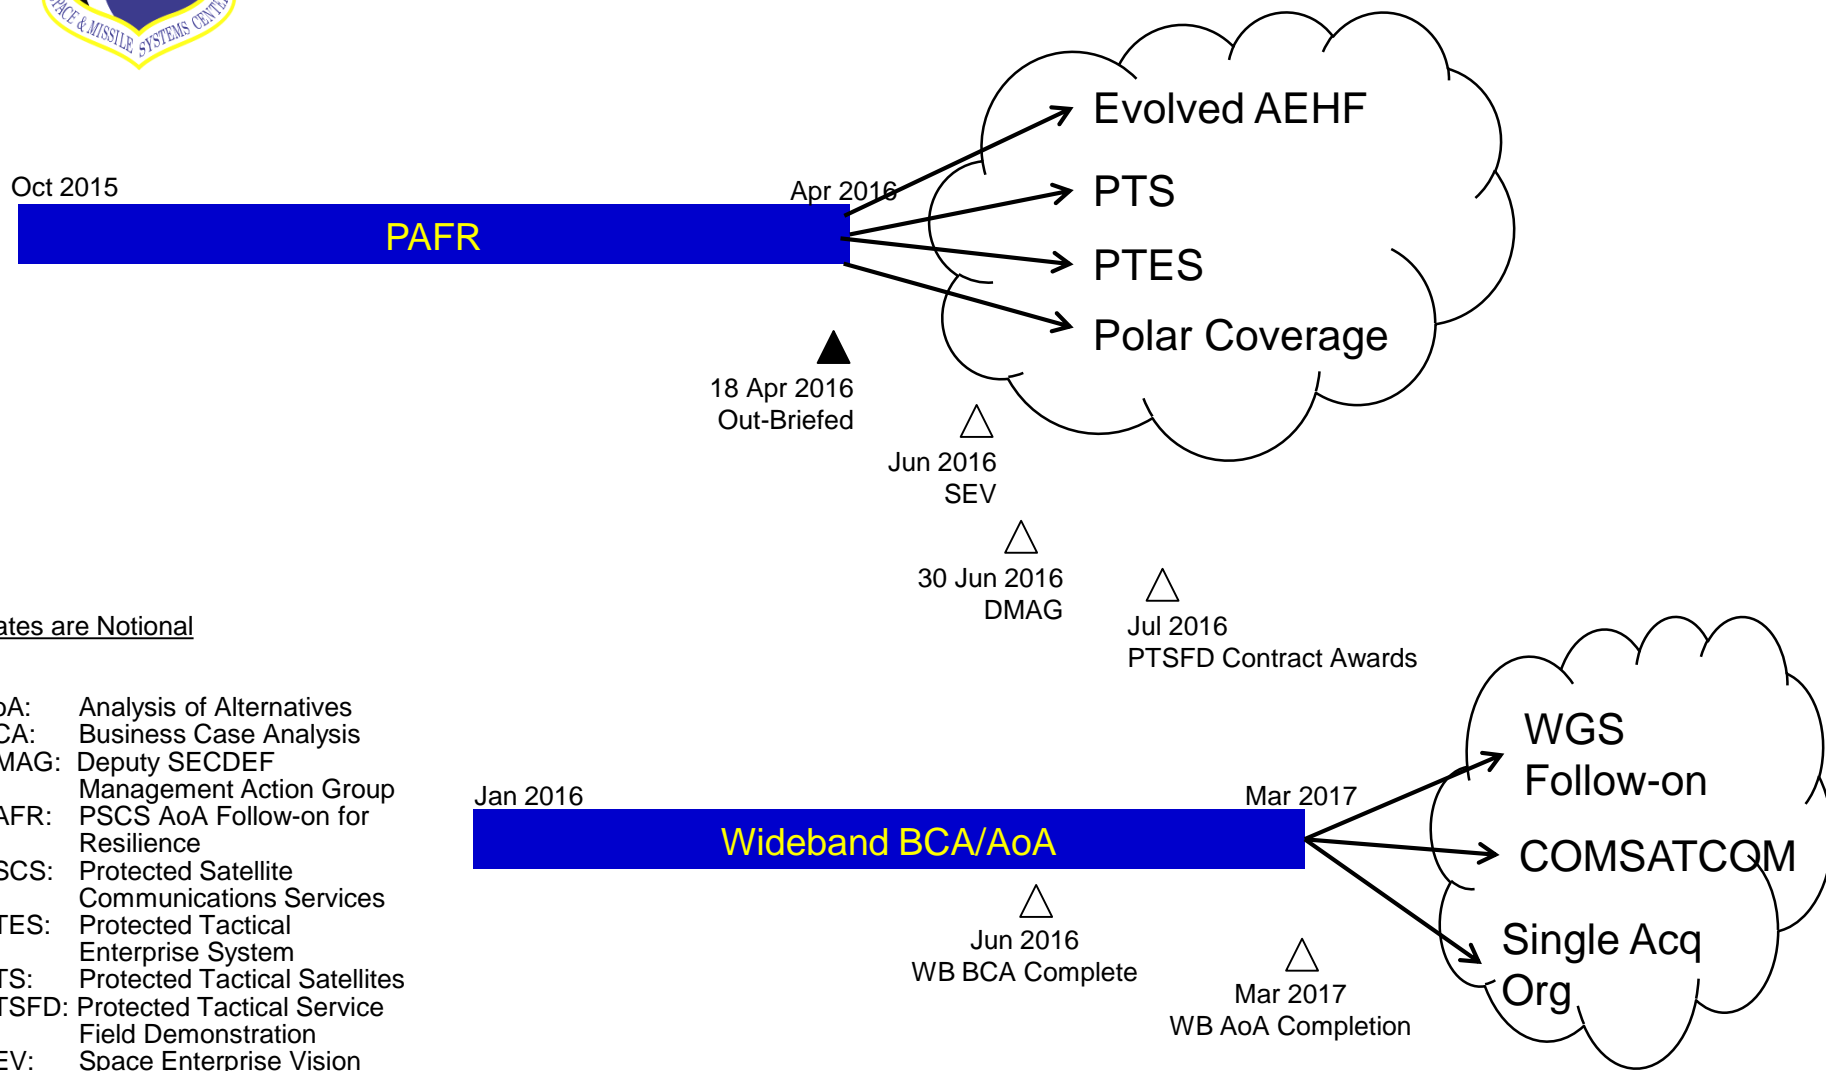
PACE & MISSILE SYSTEMS CENT

Oct 2015

PAFR

Apr 2016

Evolved AEHF

PTS

PTES

Polar Coverage

18 Apr 2016
Out-Briefed

Jun 2016
SEV

30 Jun 2016
DMAG

Jul 2016
PTSFD Contract Awards

ates are Notional

oA: Analysis of Alternatives
CA: Business Case Analysis
MAG: Deputy SECDEF Management Action Group
AFR: PSCS AoA Follow-on for Resilience
SCS: Protected Satellite Communications Services
TES: Protected Tactical Enterprise System
TS: Protected Tactical Satellites
TSFD: Protected Tactical Service Field Demonstration
EV: Space Enterprise Vision

Jan 2016

Wideband BCA/AoA

Mar 2017

WGS Follow-on

COMSATCOM

Single Acq Org

Jun 2016
WB BCA Complete

Mar 2017
WB AoA Completion